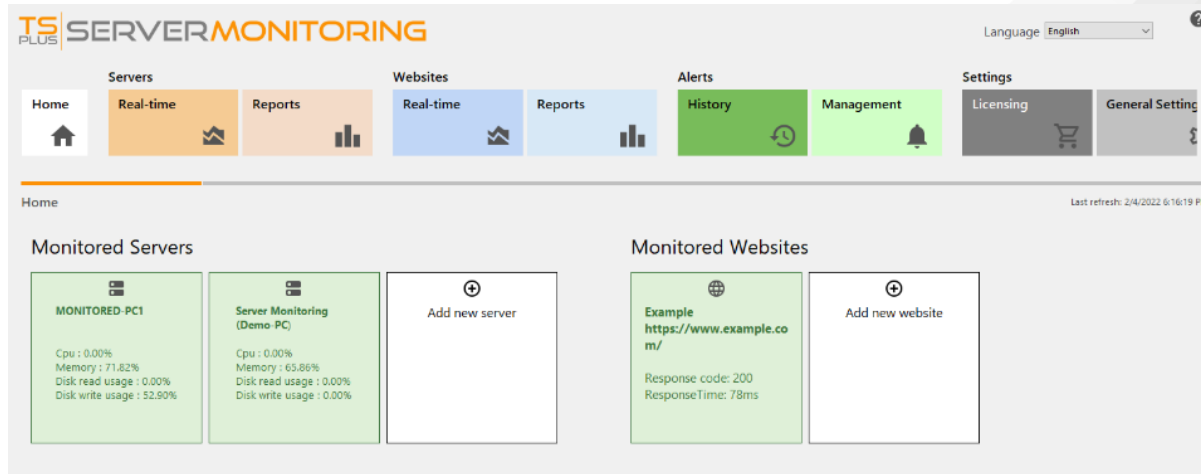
TS PLUS SERVERMONITORING

Language English

Servers
Home
Real-time
Reports

Websites
Real-time
Reports

Alerts
History
Management

Settings
Licensing
General Setting

Home

Last refresh: 2/4/2022 6:16:19 P

Monitored Servers

MONITORED-PC1

Cpu : 0.00%
Memory : 71.82%
Disk read usage : 0.00%
Disk write usage : 52.90%

Server Monitoring (Demo-PC)

Cpu : 0.00%
Memory : 65.86%
Disk read usage : 0.00%
Disk write usage : 0.00%

Add new server

Monitored Websites

Example
https://www.example.com/

Response code: 200
ResponseTime: 78ms

Add new website